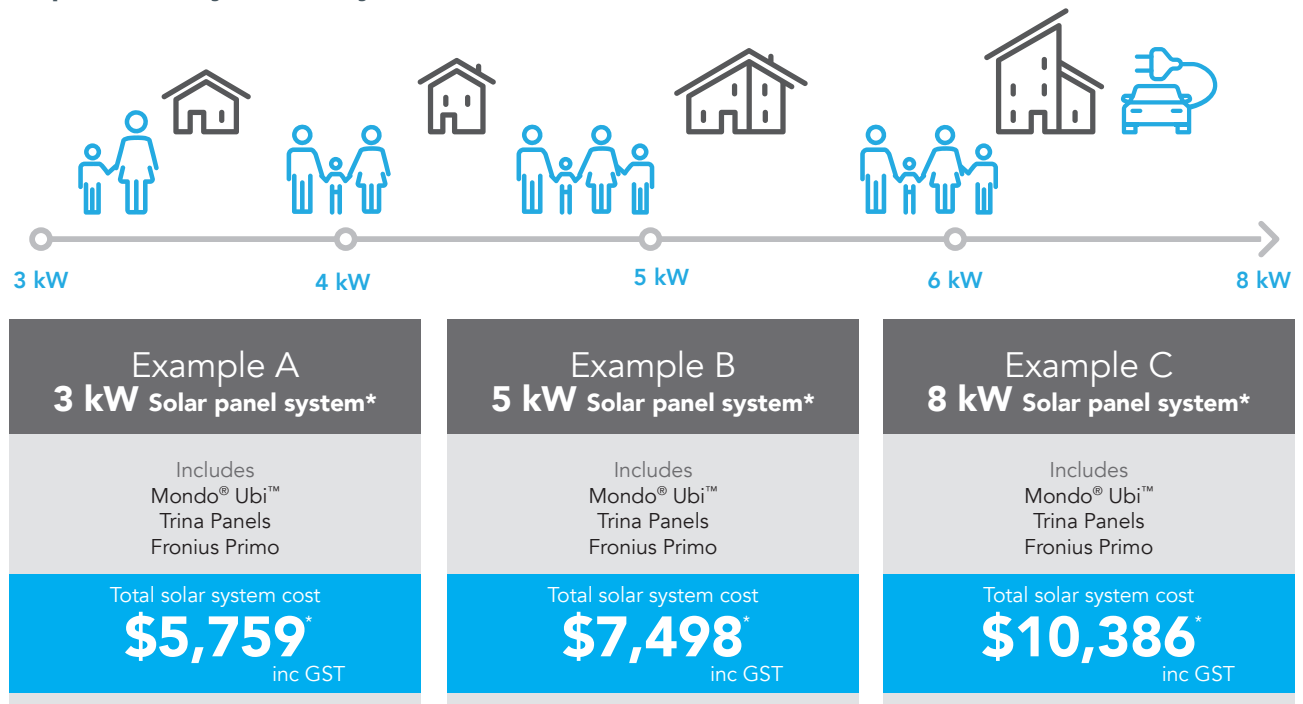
3 kW
4 kW
5 kW
6 kW
8 kW

Example A
3 kW Solar panel system*

Includes
Mondo® Ubi™
Trina Panels
Fronius Primo

Total solar system cost
$5,759*
inc GST

Example B
5 kW Solar panel system*

Includes
Mondo® Ubi™
Trina Panels
Fronius Primo

Total solar system cost
$7,498*
inc GST

Example C
8 kW Solar panel system*

Includes
Mondo® Ubi™
Trina Panels
Fronius Primo

Total solar system cost
$10,386*
inc GST